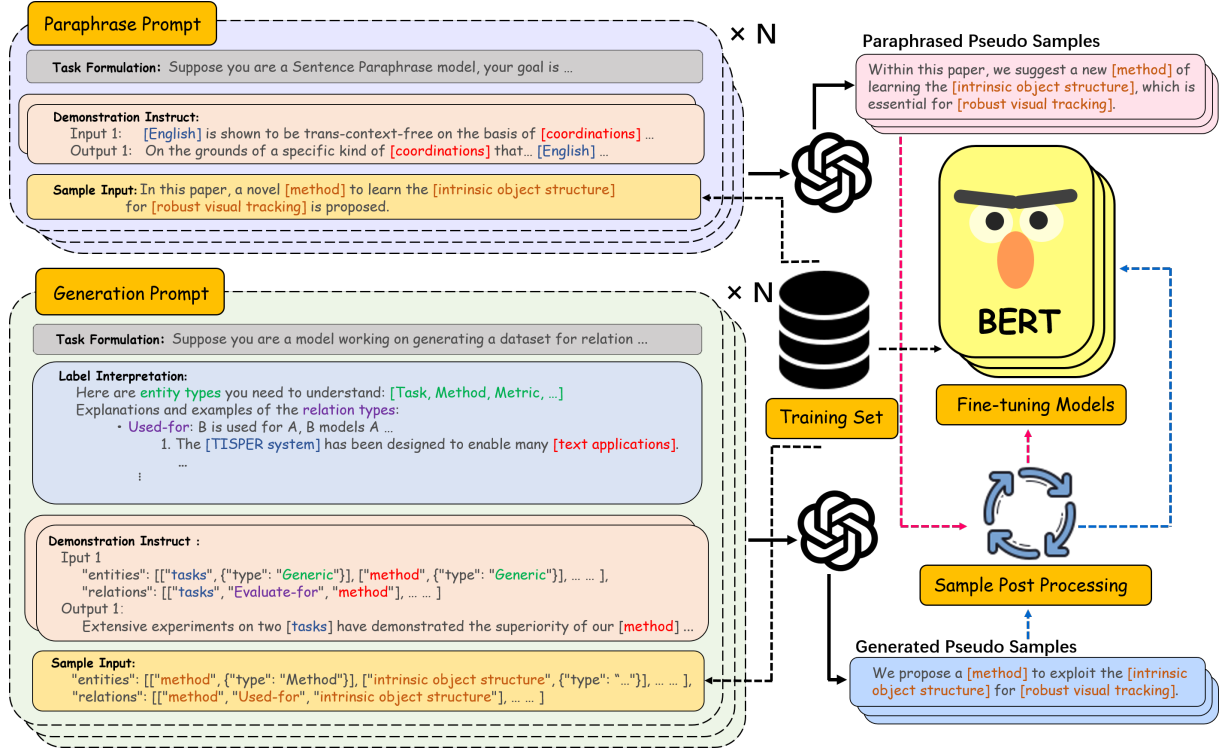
Paraphrase Prompt

× N

Task Formulation: Suppose you are a Sentence Paraphrase model, your goal is ...

Demonstration Instruct:
Input 1: [English] is shown to be trans-context-free on the basis of [coordinations] ...
Output 1: On the grounds of a specific kind of [coordinations] that... [English] ...

Sample Input: In this paper, a novel [method] to learn the [intrinsic object structure] for [robust visual tracking] is proposed.

Paraphrased Pseudo Samples

Within this paper, we suggest a new [method] of learning the [intrinsic object structure], which is essential for [robust visual tracking].

BERT

Generation Prompt

× N

Task Formulation: Suppose you are a model working on generating a dataset for relation ...

Label Interpretation:
Here are entity types you need to understand: [Task, Method, Metric, ...]
Explanations and examples of the relation types:
• Used-for: B is used for A, B models A ...
1. The [TISPER system] has been designed to enable many [text applications].
...
⋮

Training Set

Fine-tuning Models

Demonstration Instruct :
Input 1
"entities": [["tasks", {"type": "Generic"}], ["method", {"type": "Generic"}], ... ... ],
"relations": [["tasks", "Evaluate-for", "method"], ... ... ]
Output 1:
Extensive experiments on two [tasks] have demonstrated the superiority of our [method] ...

Sample Post Processing

Sample Input:
"entities": [["method", {"type": "Method"}], ["intrinsic object structure", {"type": "..."}], ... ... ],
"relations": [["method", "Used-for", "intrinsic object structure"], ... ... ]

Generated Pseudo Samples

We propose a [method] to exploit the [intrinsic object structure] for [robust visual tracking].